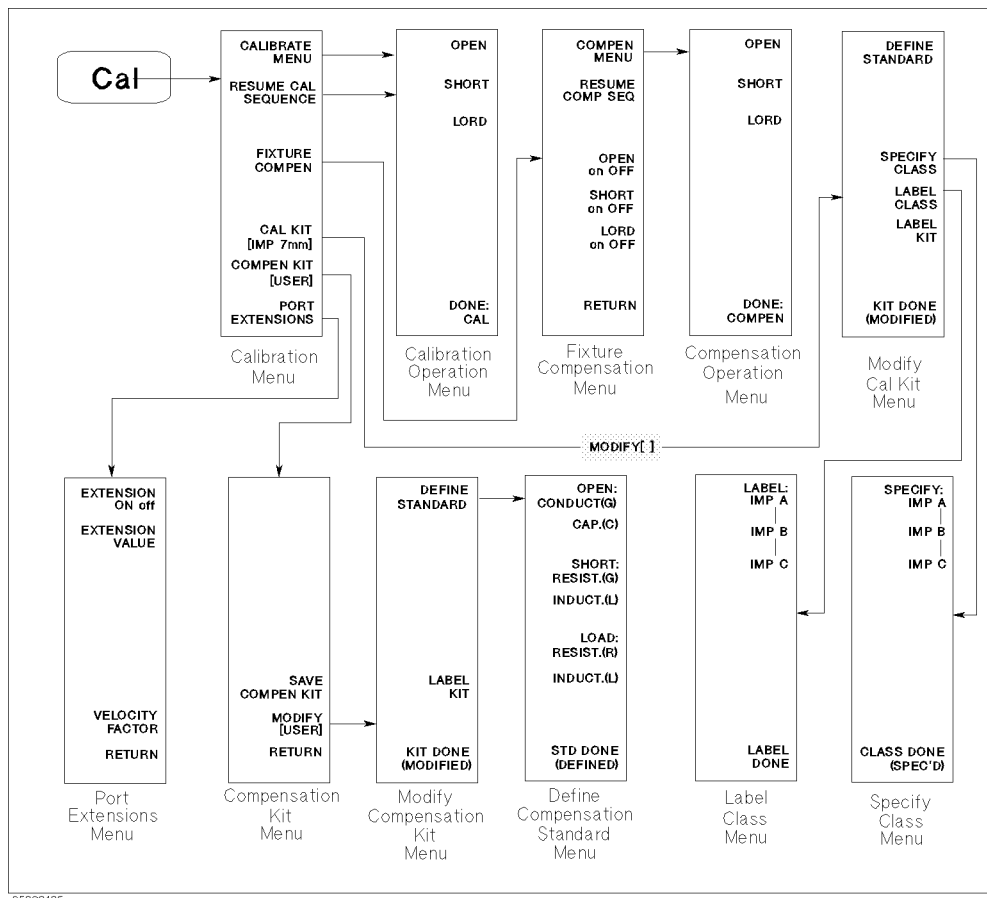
Cal

CALIBRATE MENU
RESUME CAL SEQUENCE
FIXTURE COMPEN
CAL KIT [IMP 7mm]
COMPEN KIT [USER]
PORT EXTENSIONS

Calibration Menu

OPEN
SHORT
LORD
DONE: CAL

Calibration Operation Menu

COMPEN MENU
RESUME COMP SEQ
OPEN on OFF
SHORT on OFF
LORD on OFF
RETURN

Fixture Compensation Menu

OPEN
SHORT
LORD
DONE: COMPEN

Compensation Operation Menu

DEFINE STANDARD
SPECIFY CLASS
LABEL CLASS
LABEL KIT
KIT DONE (MODIFIED)

Modify Cal Kit Menu

MODIFY[ ]

EXTENSION ON off
EXTENSION VALUE
VELOCITY FACTOR
RETURN

Port Extensions Menu

SAVE COMPEN KIT
MODIFY [USER]
RETURN

Compensation Kit Menu

DEFINE STANDARD
LABEL KIT
KIT DONE (MODIFIED)

Modify Compensation Kit Menu

OPEN: CONDUCT(G)
CAP.(C)
SHORT: RESIST.(G)
INDUCT.(L)
LOAD: RESIST.(R)
INDUCT.(L)
STD DONE (DEFINED)

Define Compensation Standard Menu

LABEL: IMP A
IMP B
IMP C
LABEL DONE

Label Class Menu

SPECIFY: IMP A
IMP B
IMP C
CLASS DONE (SPEC'D)

Specify Class Menu

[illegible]